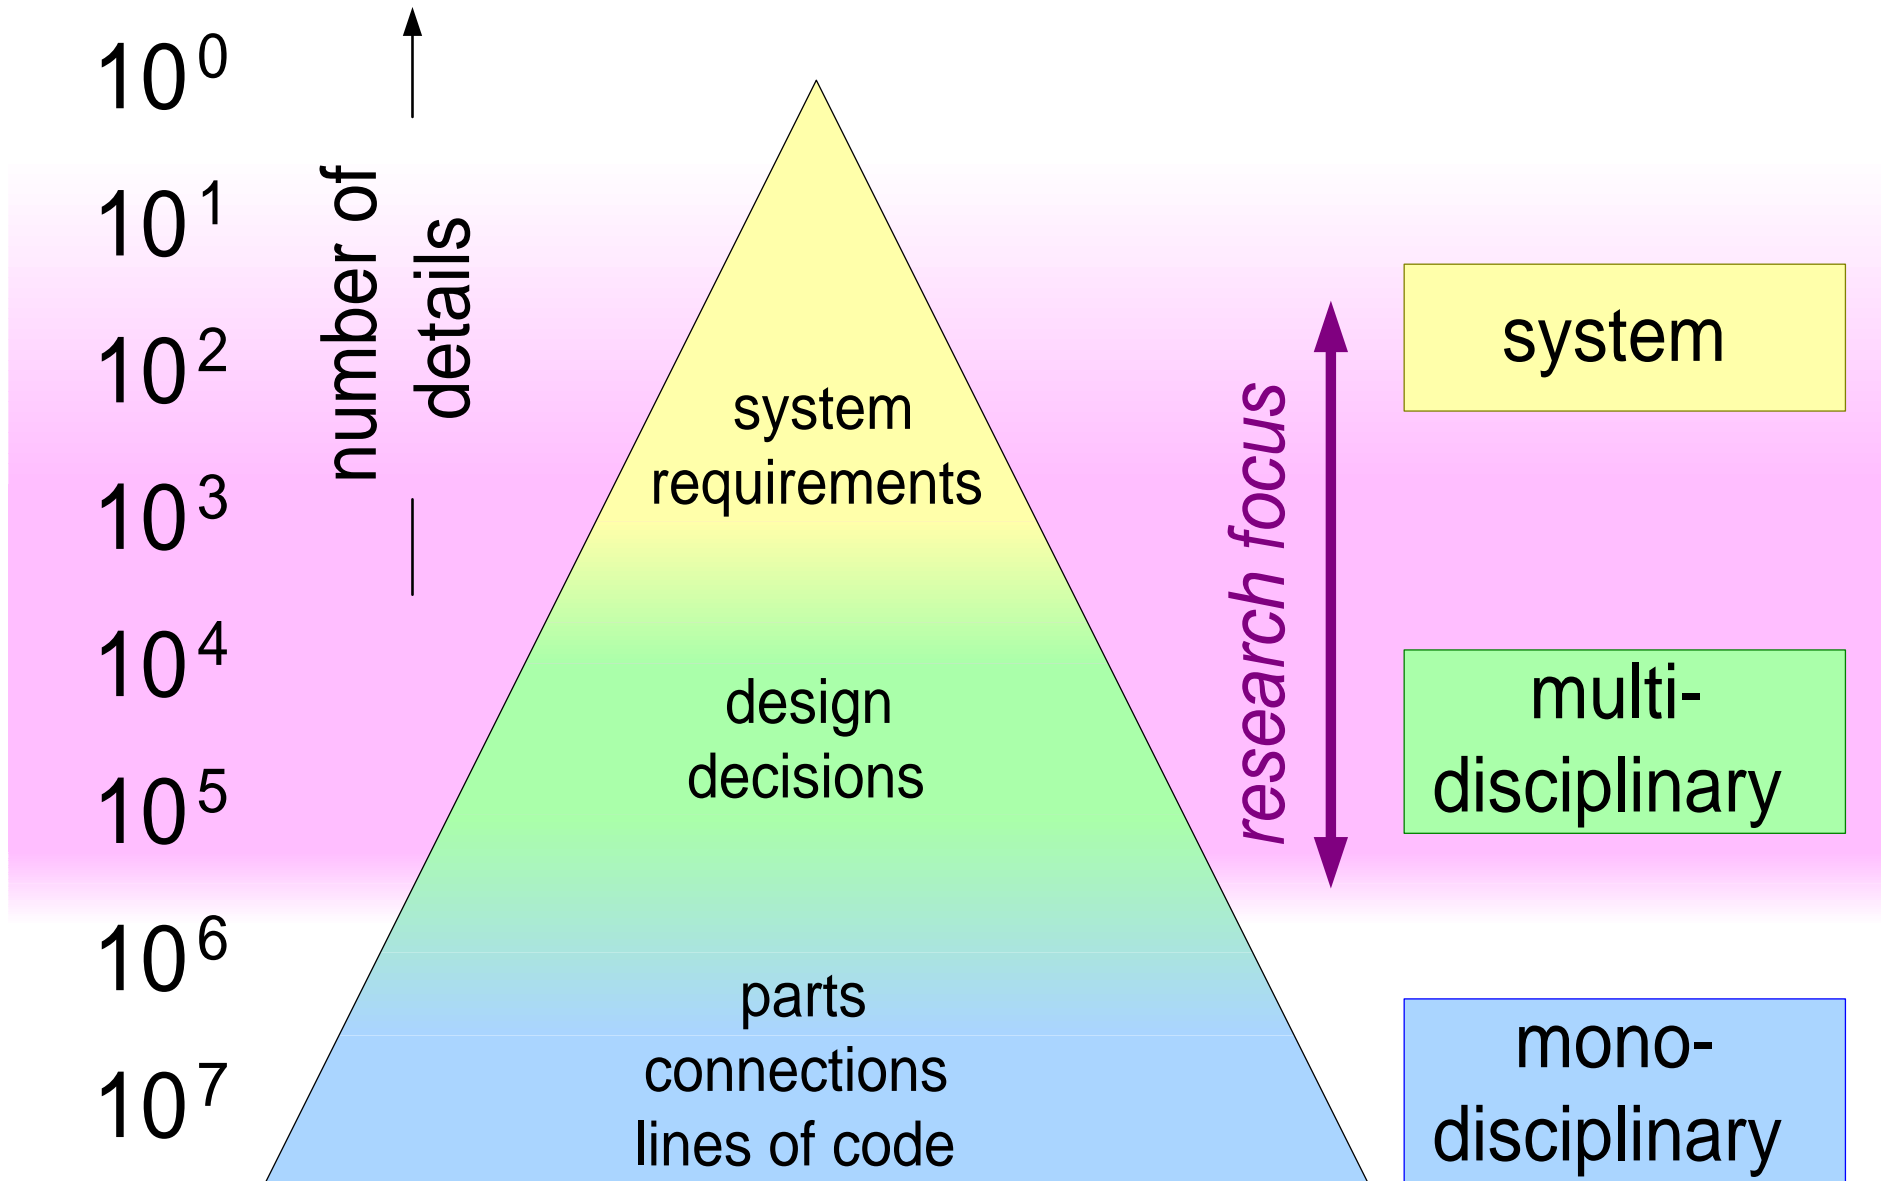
$10^0$
$10^1$
$10^2$
$10^3$
$10^4$
$10^5$
$10^6$
$10^7$

number of details

system requirements

design decisions

parts
connections
lines of code

research focus

system

multi-disciplinary

mono-disciplinary